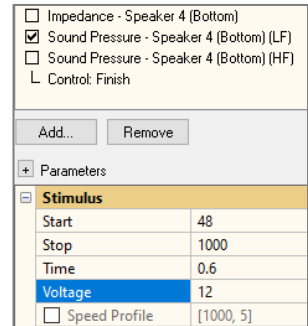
☐ Impedance - Speaker 4 (Bottom)
☑ Sound Pressure - Speaker 4 (Bottom) (LF)
☐ Sound Pressure - Speaker 4 (Bottom) (HF)
└ Control: Finish

Add...
Remove

+ Parameters

| ⊟ Stimulus | |
|---|---|
| Start | 48 |
| Stop | 1000 |
| Time | 0.6 |
| Voltage | 12 |
| ☐ Speed Profile | [1000, 5] |